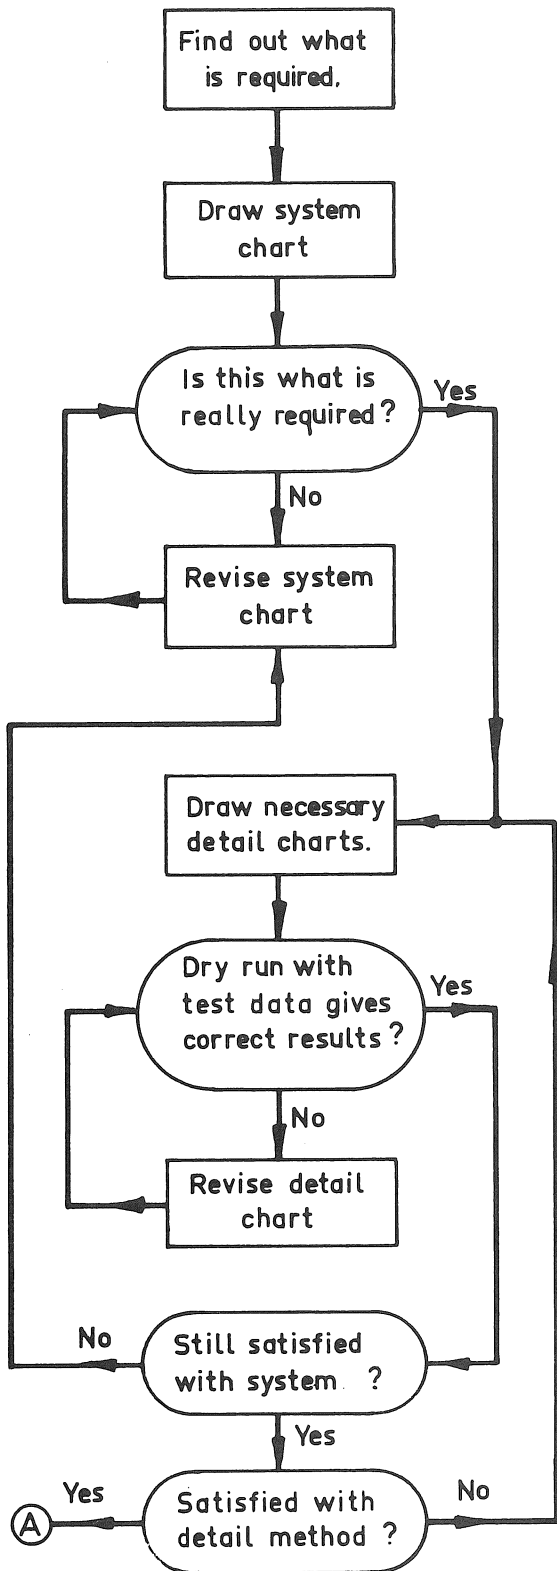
Find out what is required.

Draw system chart

Is this what is really required?

Yes

No

Revise system chart

Draw necessary detail charts.

Dry run with test data gives correct results?

Yes

No

Revise detail chart

No

Still satisfied with system ?

Yes

Yes

Satisfied with detail method ?

No

A